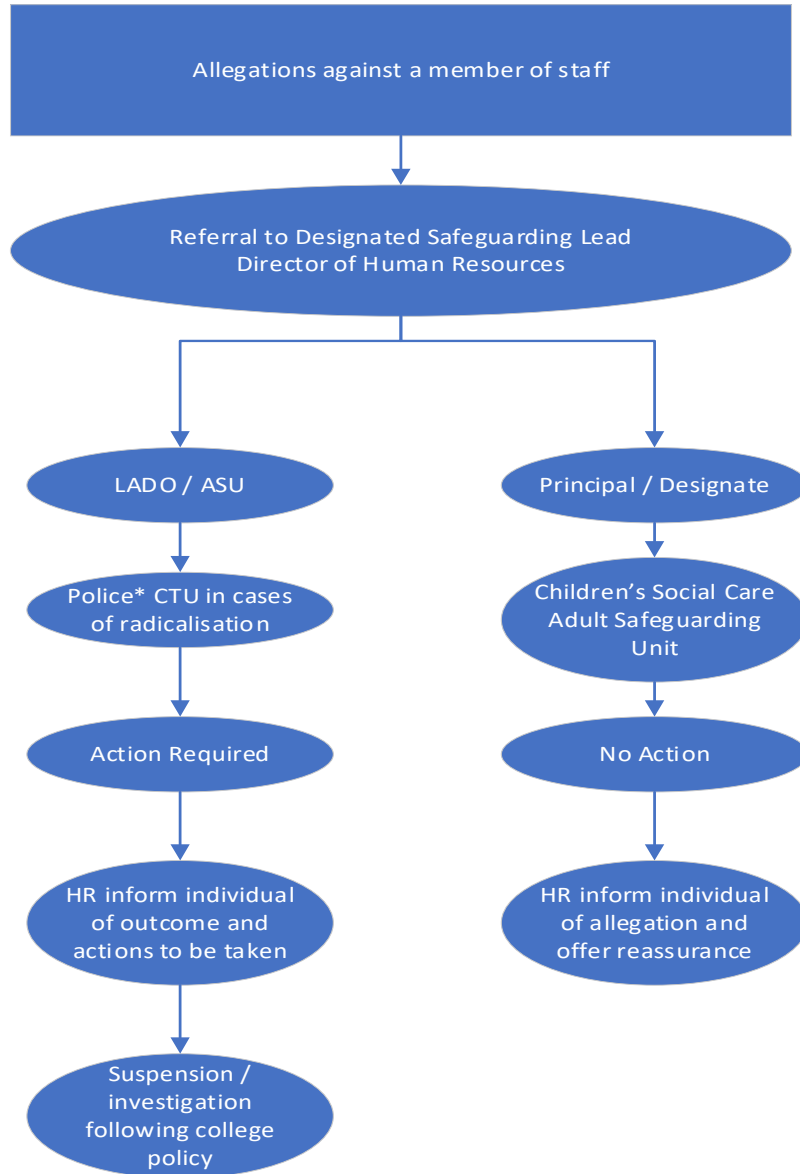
Allegations against a member of staff

Referral to Designated Safeguarding Lead
Director of Human Resources

LADO / ASU

Police* CTU in cases of radicalisation

Action Required

HR inform individual of outcome and actions to be taken

Suspension / investigation following college policy

Principal / Designate

Children's Social Care
Adult Safeguarding Unit

No Action

HR inform individual of allegation and offer reassurance